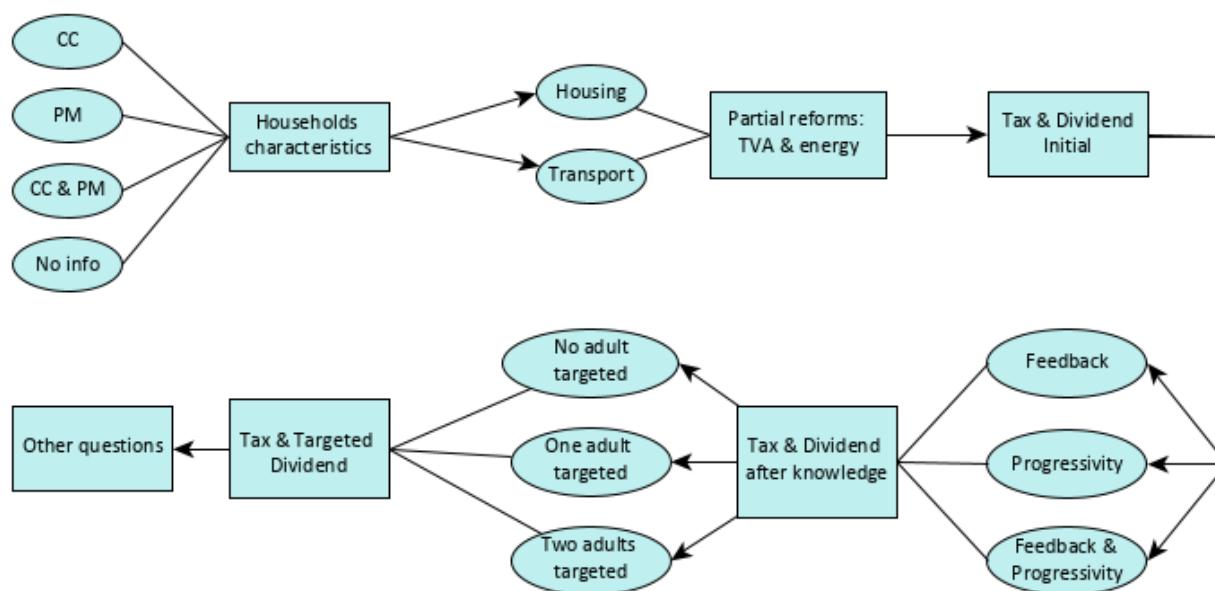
CC

PM

CC & PM

No info

Households characteristics

Housing

Transport

Partial reforms: TVA & energy

Tax & Dividend Initial

Other questions

Tax & Targeted Dividend

No adult targeted

One adult targeted

Two adults targeted

Tax & Dividend after knowledge

Feedback

Progressivity

Feedback & Progressivity